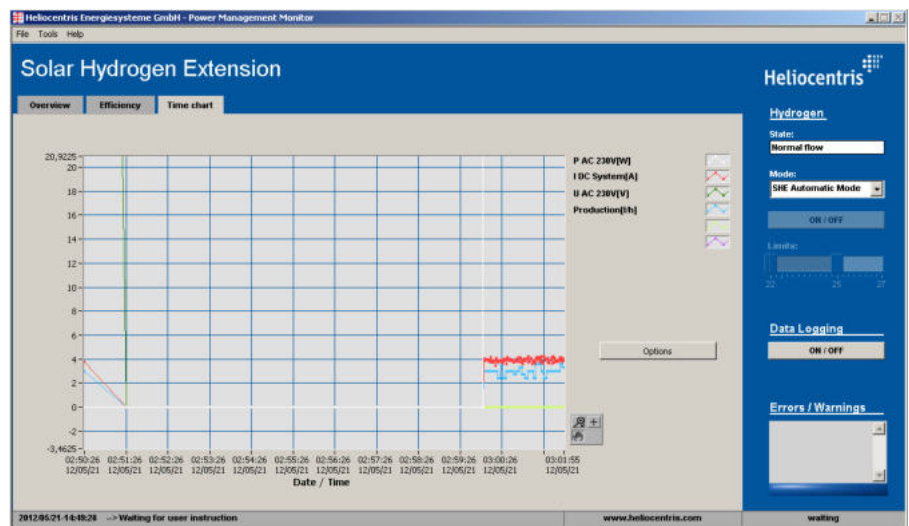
Heliocentris Energiesysteme GmbH - Power Management Monitor

File Tools Help

Solar Hydrogen Extension

Heliocentris

Overview Efficiency Time chart

20,9225
20
18
16
14
12
10
8
6
4
2
0
-2
-3,4625

02:50:26 12/05/21 02:51:26 12/05/21 02:52:26 12/05/21 02:53:26 12/05/21 02:54:26 12/05/21 02:55:26 12/05/21 02:56:26 12/05/21 02:57:26 12/05/21 02:58:26 12/05/21 02:59:26 12/05/21 03:00:26 12/05/21 03:01:55 12/05/21

Date / Time

P AC 230V[W]
I DC System[A]
U AC 230V[V]
Production[l/h]

Options

Hydrogen

State:
Normal flow

Mode:
SHE Automatic Mode

ON / OFF

Limits:
22 25 27

Data Logging

ON / OFF

Errors / Warnings

2012/05/21-14:49:28 --> Waiting for user instruction

www.heliocentris.com

waiting